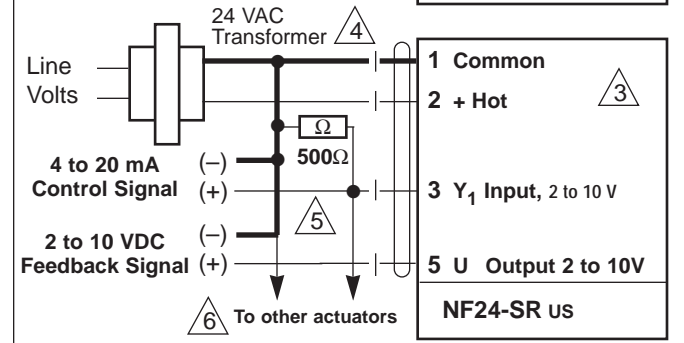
24 VAC Transformer 4

Line Volts

1 Common

2 + Hot

3

Ω

500Ω

4 to 20 mA Control Signal (–) (+)

3 $Y_1$ Input, 2 to 10 V

5

2 to 10 VDC Feedback Signal (–) (+)

5 U Output 2 to 10V

6 To other actuators

NF24-SR US